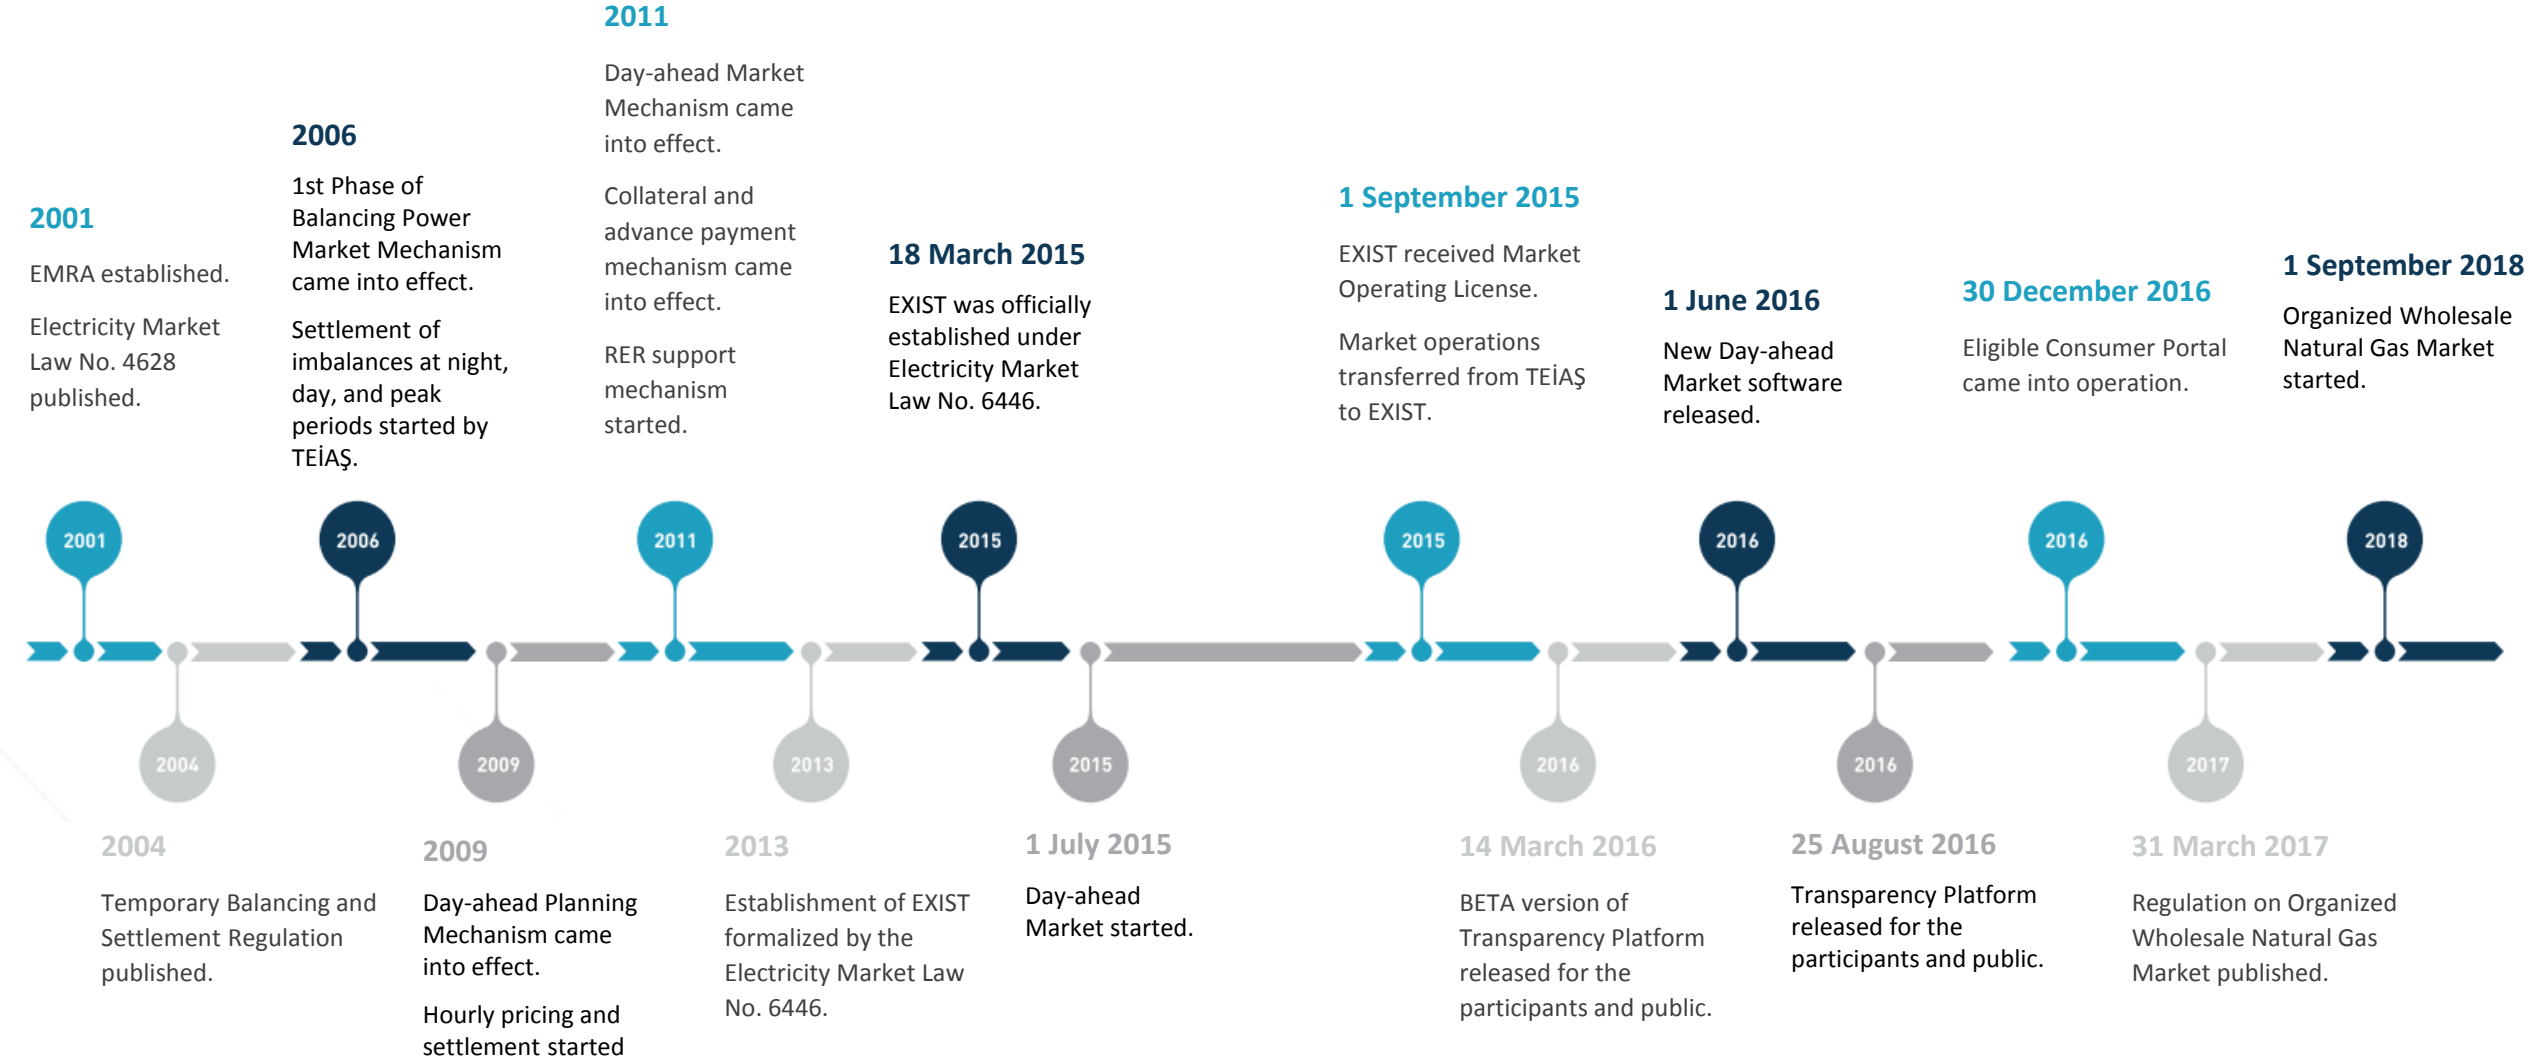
2011

Day-ahead Market Mechanism came into effect.

Collateral and advance payment mechanism came into effect.

RER support mechanism started.

2006

1st Phase of Balancing Power Market Mechanism came into effect.

Settlement of imbalances at night, day, and peak periods started by TEİAŞ.

2001

EMRA established.

Electricity Market Law No. 4628 published.

18 March 2015

EXIST was officially established under Electricity Market Law No. 6446.

1 September 2015

EXIST received Market Operating License.

Market operations transferred from TEİAŞ to EXIST.

1 June 2016

New Day-ahead Market software released.

30 December 2016

Eligible Consumer Portal came into operation.

1 September 2018

Organized Wholesale Natural Gas Market started.

2001 2006 2011 2015 2015 2016 2016 2018

2004 2009 2013 2015 2016 2016 2017

2004

Temporary Balancing and Settlement Regulation published.

2009

Day-ahead Planning Mechanism came into effect.

Hourly pricing and settlement started

2013

Establishment of EXIST formalized by the Electricity Market Law No. 6446.

1 July 2015

Day-ahead Market started.

14 March 2016

BETA version of Transparency Platform released for the participants and public.

25 August 2016

Transparency Platform released for the participants and public.

31 March 2017

Regulation on Organized Wholesale Natural Gas Market published.